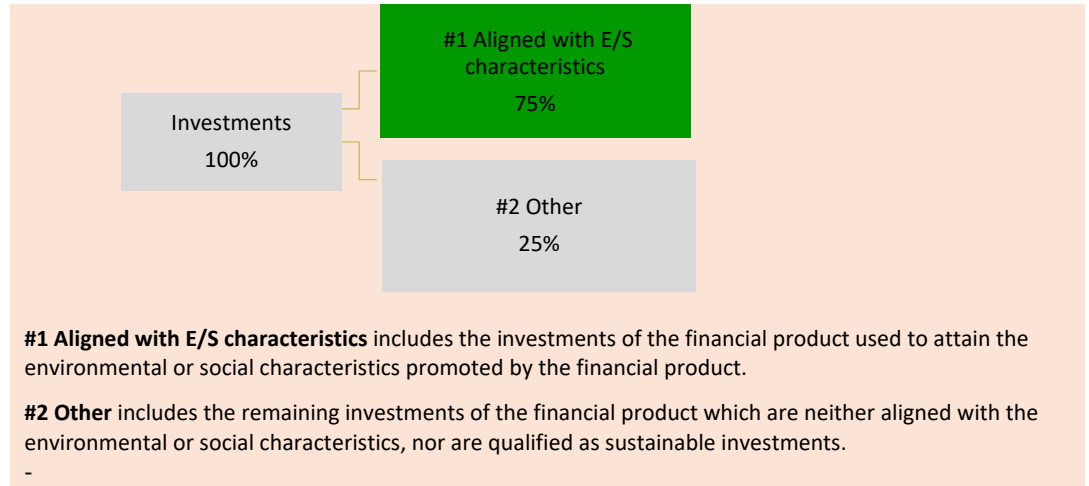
Investments
100%

#1 Aligned with E/S characteristics
75%

#2 Other
25%

**#1 Aligned with E/S characteristics** includes the investments of the financial product used to attain the environmental or social characteristics promoted by the financial product.

**#2 Other** includes the remaining investments of the financial product which are neither aligned with the environmental or social characteristics, nor are qualified as sustainable investments.

-